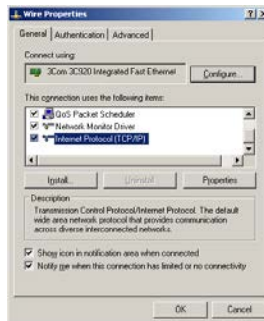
Wire Properties ? X

General | Authentication | Advanced

Connect using:

3Com 3C920 Integrated Fast Ethernet

Configure...

This connection uses the following items:

QoS Packet Scheduler
Network Monitor Driver
Internet Protocol (TCP/IP)

Install... Uninstall Properties

Description

Transmission Control Protocol/Internet Protocol. The default wide area network protocol that provides communication across diverse interconnected networks.

Show icon in notification area when connected

Notify me when this connection has limited or no connectivity

OK Cancel